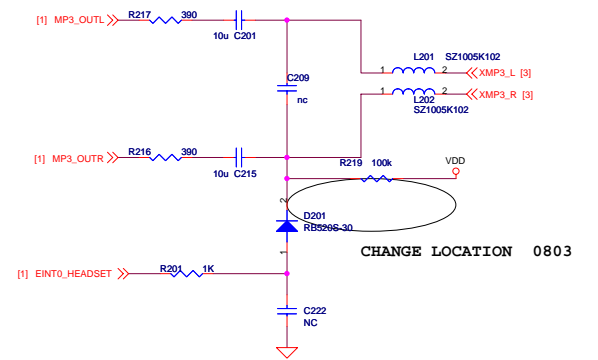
[1] MP3_OUTL
R217 390
10u C201
C209
nc
L201 SZ1005K102
1 2
XMP3_L [3]
1 2
L202
XMP3_R [3]
SZ1005K102
[1] MP3_OUTR
R216 390
10u C215
R219 100k
VDD
2
D201
RB520S-30
1
CHANGE LOCATION 0803
[1] EINT0_HEADSET
R201 1K
C222
NC